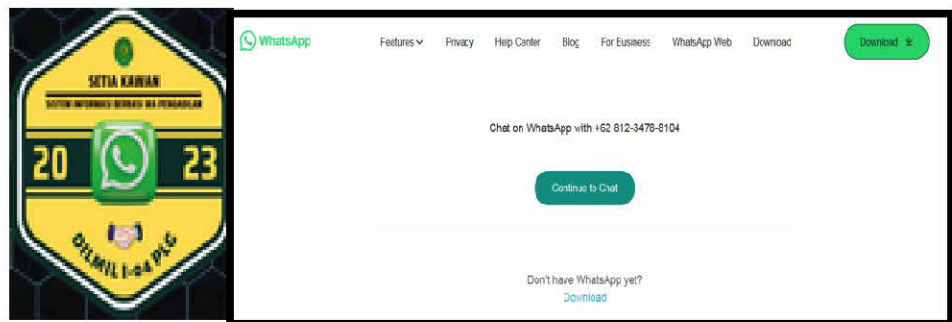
SETIA KAWAN

SISTEM INFORMASI BERBASIS WA PENGADILAN

20 23

DILMIL I-04 PLG

WhatsApp Features Privacy Help Center Blog For Business WhatsApp Web Download Download

Chat on WhatsApp with +62 812-3478-8104

Continue to Chat

Don't have WhatsApp yet?
Download